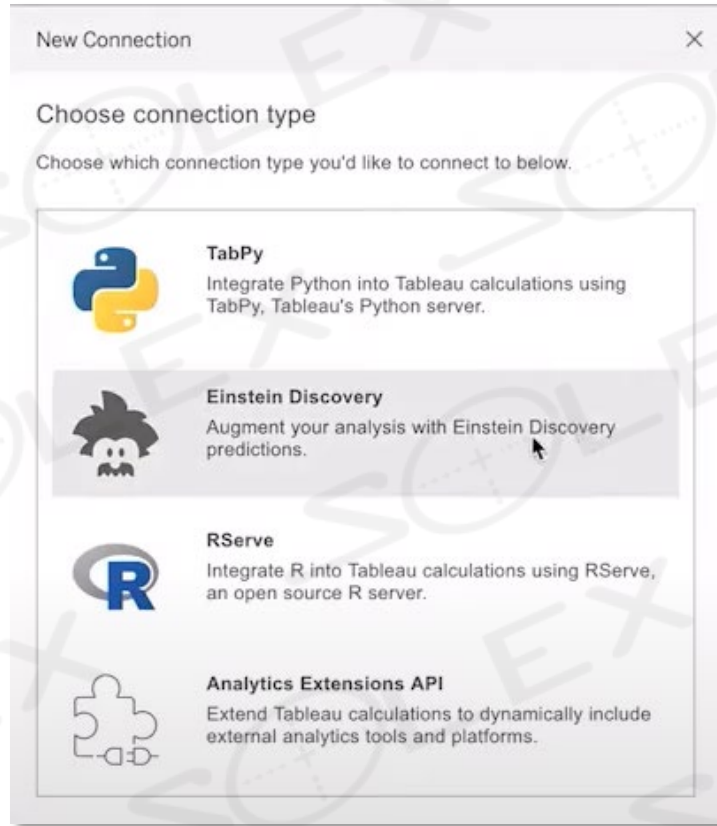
New Connection

×

Choose connection type

Choose which connection type you'd like to connect to below.

TabPy
Integrate Python into Tableau calculations using TabPy, Tableau's Python server.

Einstein Discovery
Augment your analysis with Einstein Discovery predictions.

RServe
Integrate R into Tableau calculations using RServe, an open source R server.

Analytics Extensions API
Extend Tableau calculations to dynamically include external analytics tools and platforms.

SOLEX